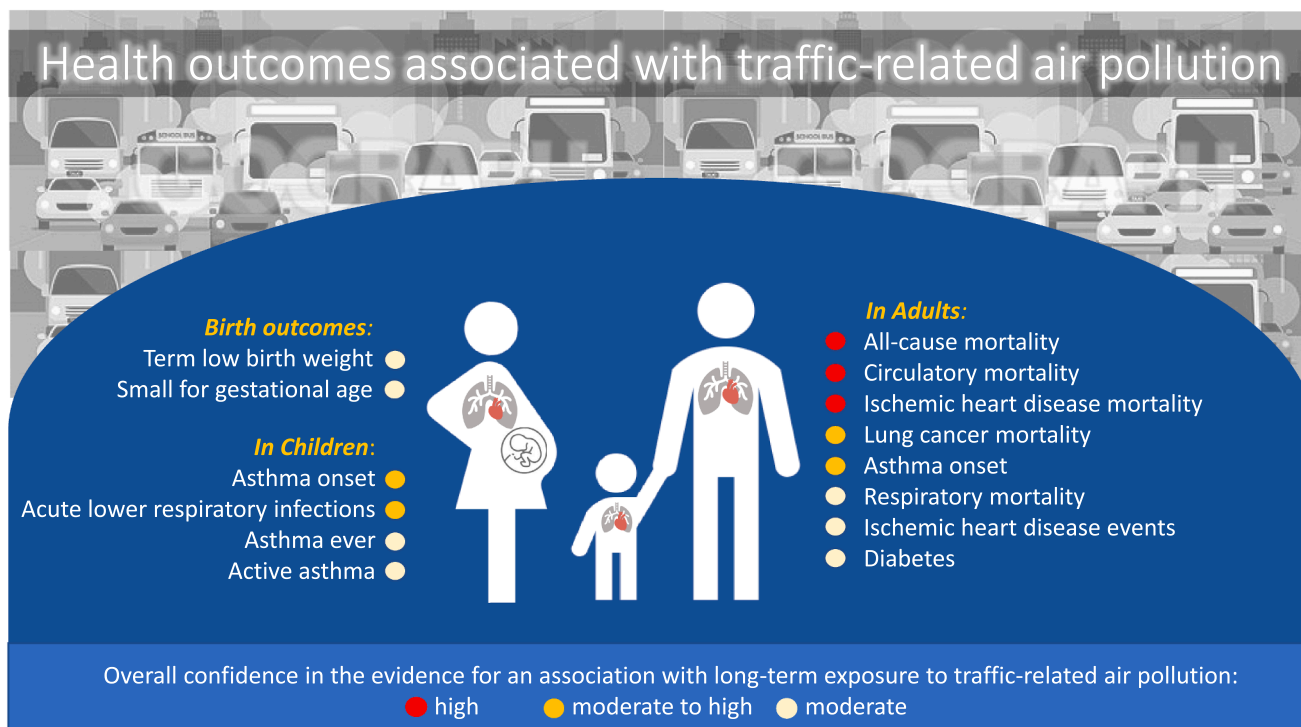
Health outcomes associated with traffic-related air pollution

SCHOOL BUS

SCHOOL BUS

Birth outcomes:
Term low birth weight
Small for gestational age

In Children:
Asthma onset
Acute lower respiratory infections
Asthma ever
Active asthma

In Adults:
All-cause mortality
Circulatory mortality
Ischemic heart disease mortality
Lung cancer mortality
Asthma onset
Respiratory mortality
Ischemic heart disease events
Diabetes

Overall confidence in the evidence for an association with long-term exposure to traffic-related air pollution:
high moderate to high moderate